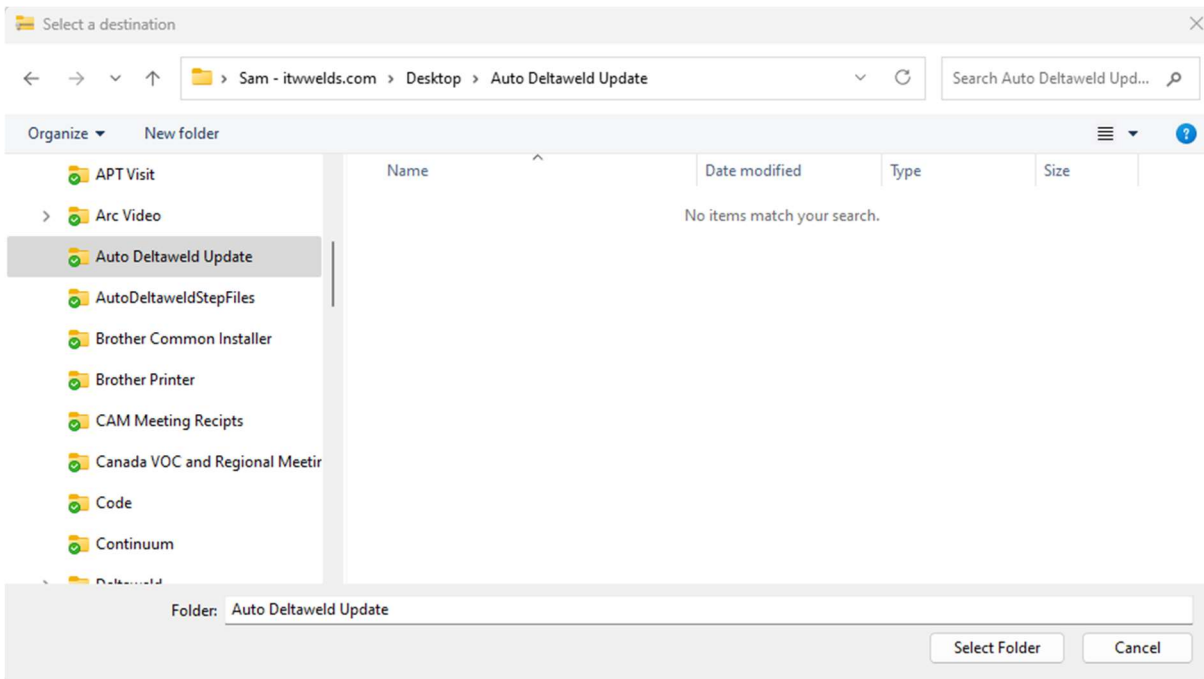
Select a destination

Sam - itwwelds.com > Desktop > Auto Deltaweld Update

Search Auto Deltaweld Upd...

Organize ▾ New folder

APT Visit
Arc Video
Auto Deltaweld Update
AutoDeltaweldStepFiles
Brother Common Installer
Brother Printer
CAM Meeting Recipts
Canada VOC and Regional Meetir
Code
Continuum
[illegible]

| Name | Date modified | Type | Size |
|---|---|---|---|

No items match your search.

Folder: Auto Deltaweld Update

Select Folder Cancel